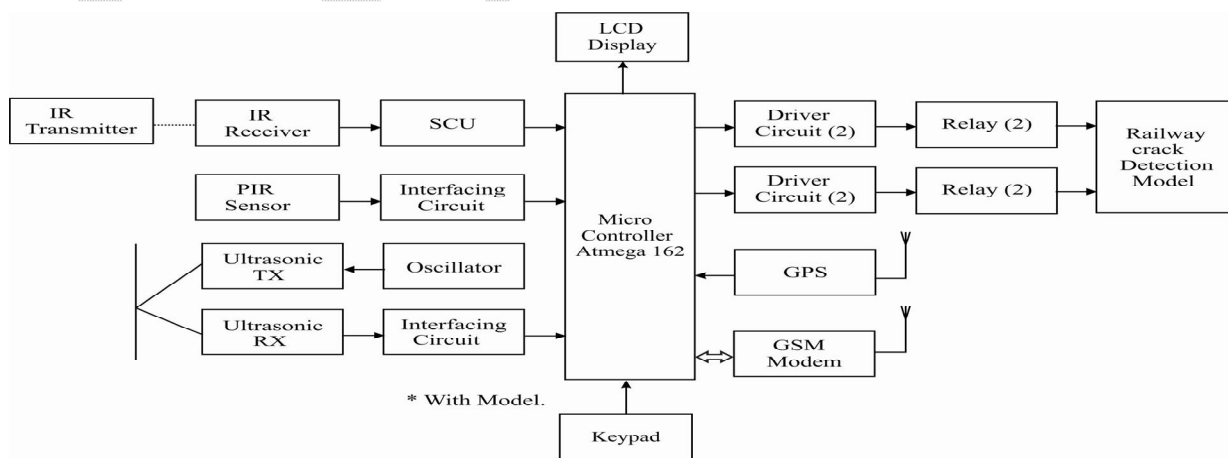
LCD Display

IR Transmitter

IR Receiver

SCU

PIR Sensor

Interfacing Circuit

Ultrasonic TX

Oscillator

Ultrasonic RX

Interfacing Circuit

Micro Controller Atmega 162

Driver Circuit (2)

Relay (2)

Driver Circuit (2)

Relay (2)

Railway crack Detection Model

GPS

GSM Modem

* With Model.

Keypad